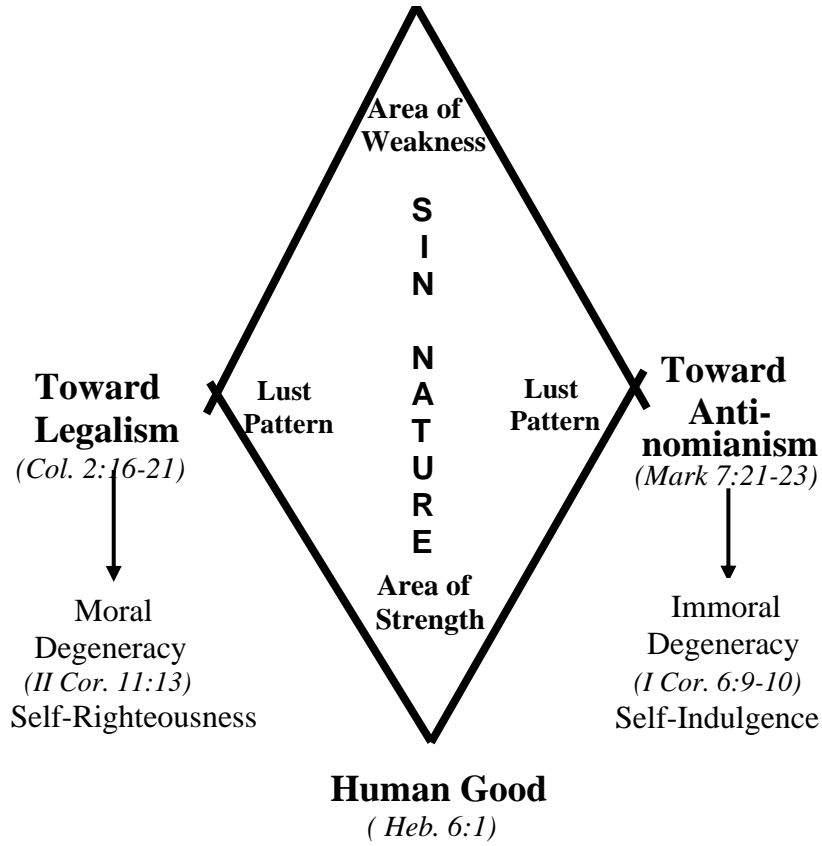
Area of Weakness

S
I
N

N
A
T
U
R
E

Toward Legalism
(Col. 2:16-21)

Lust Pattern

Lust Pattern

Toward Antinomianism
(Mark 7:21-23)

Moral Degeneracy
(II Cor. 11:13)
Self-Righteousness

Area of Strength

Immoral Degeneracy
(I Cor. 6:9-10)
Self-Indulgence

Human Good
( Heb. 6:1)